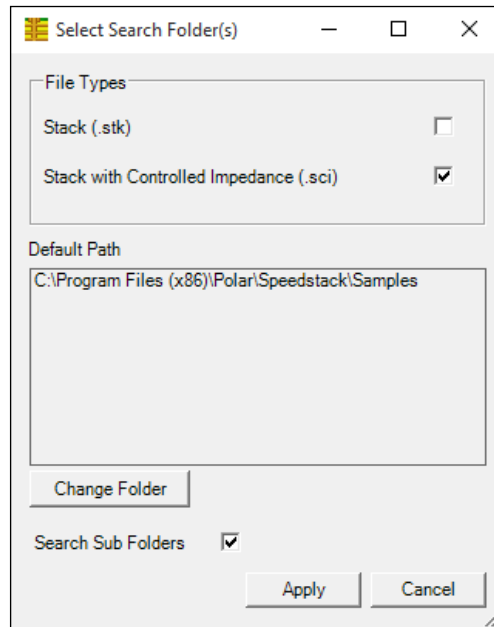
Select Search Folder(s)

File Types

Stack (.stk)

Stack with Controlled Impedance (.sci)

Default Path

C:\Program Files (x86)\Polar\Speedstack\Samples

Change Folder

Search Sub Folders

Apply

Cancel